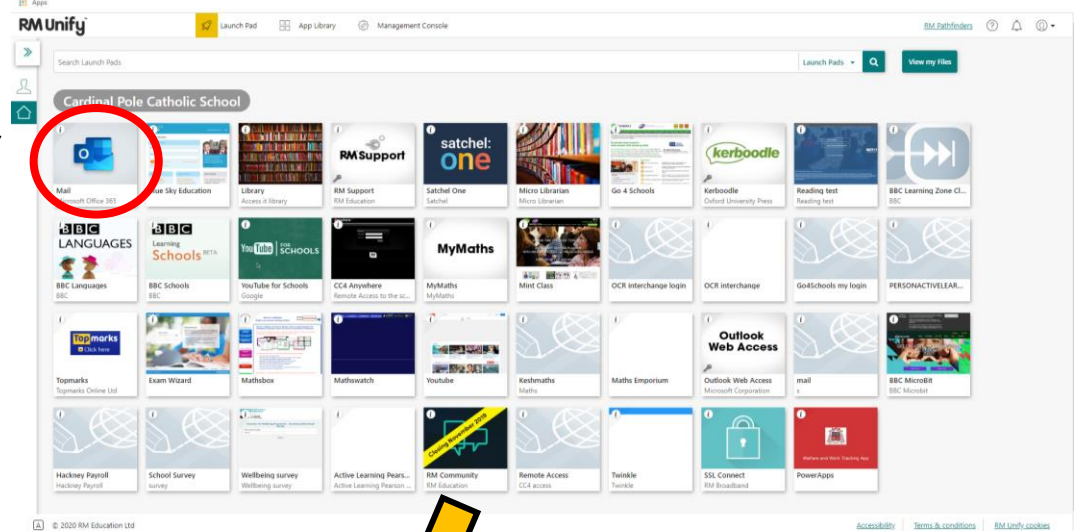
Apps

RM Unify

Launch Pad | App Library | Management Console

RM Pathfinders

Search Launch Pads

Launch Pads

View my Files

Cardinal Pole Catholic School

Mail
Microsoft Office 365

Blue Sky Education

Library
Access it library

RM Support
RM Support
RM Education

satchel: one
Satchel One
Satchel

Micro Librarian
Micro Librarian

Go 4 Schools

kerboodle
Kerboodle
Oxford University Press

Reading test
Reading test

BBC Learning Zone Cl...
BBC

BBC LANGUAGES
BBC Languages
BBC

BBC Learning Schools BETA
BBC Schools
BBC

YouTube FOR SCHOOLS
YouTube for Schools
Google

CC4 Anywhere
Remote Access to the sc...

MyMaths
MyMaths
MyMaths

Mint Class

OCR interchange login

OCR interchange

Go4Schools my login

PERSONACTIVELEAR...

Topmarks
Click here
Topmarks
Topmarks Online Ltd

Exam Wizard

Mathsbox

Mathswatch

Youtube

Keshmaths
Maths

Maths Emporium

Outlook Web Access
Outlook Web Access
Microsoft Corporation

mail
s

BBC MicroBit
BBC Microbit

Hackney Payroll
Hackney Payroll

School Survey
survey

Wellbeing survey
Wellbeing survey

Active Learning Pears...
Active Learning Pearson ...

Closing November 2019
RM Community
RM Education

Remote Access
CC4 access

Twinkle
Twinkle

SSL Connect
RM Broadband

Welfare and Work Tracking App
PowerApps

© 2020 RM Education Ltd

Accessibility | Terms & conditions | RM Unify cookies